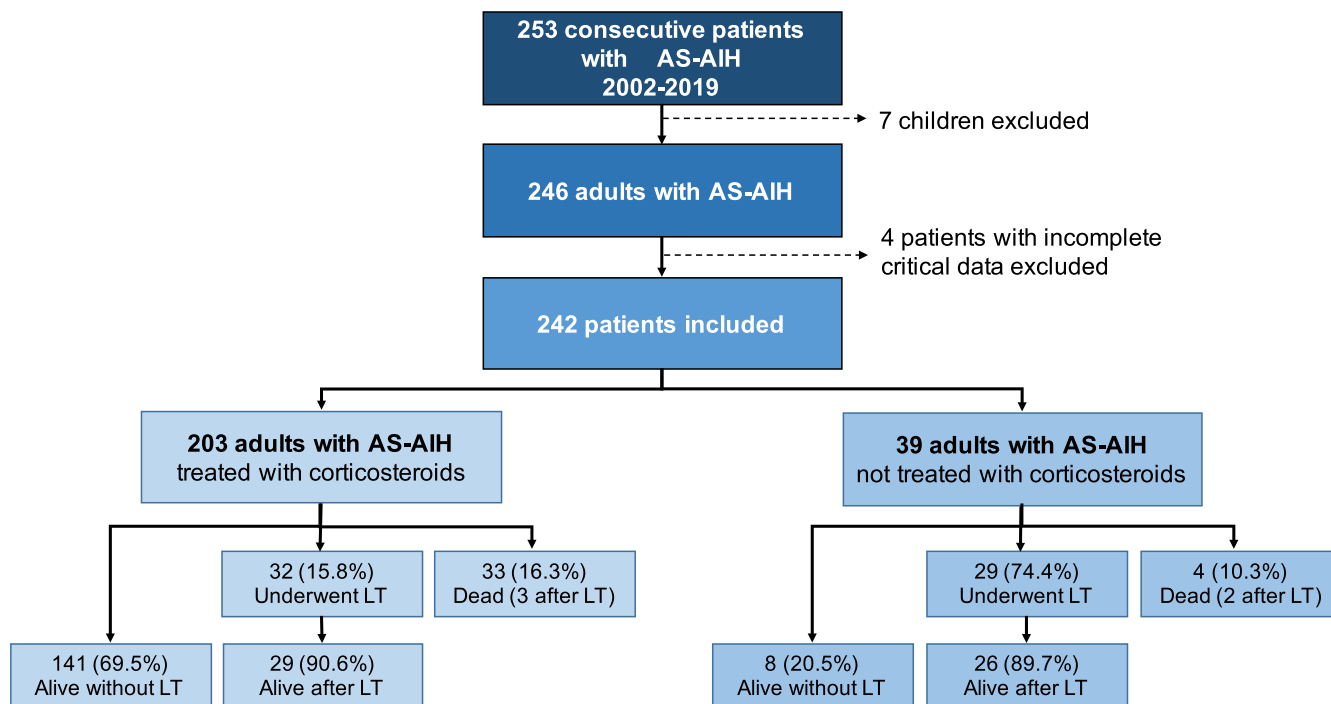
253 consecutive patients with AS-AIH 2002-2019

7 children excluded

246 adults with AS-AIH

4 patients with incomplete critical data excluded

242 patients included

203 adults with AS-AIH treated with corticosteroids

39 adults with AS-AIH not treated with corticosteroids

32 (15.8%) Underwent LT

33 (16.3%) Dead (3 after LT)

29 (74.4%) Underwent LT

4 (10.3%) Dead (2 after LT)

141 (69.5%) Alive without LT

29 (90.6%) Alive after LT

8 (20.5%) Alive without LT

26 (89.7%) Alive after LT